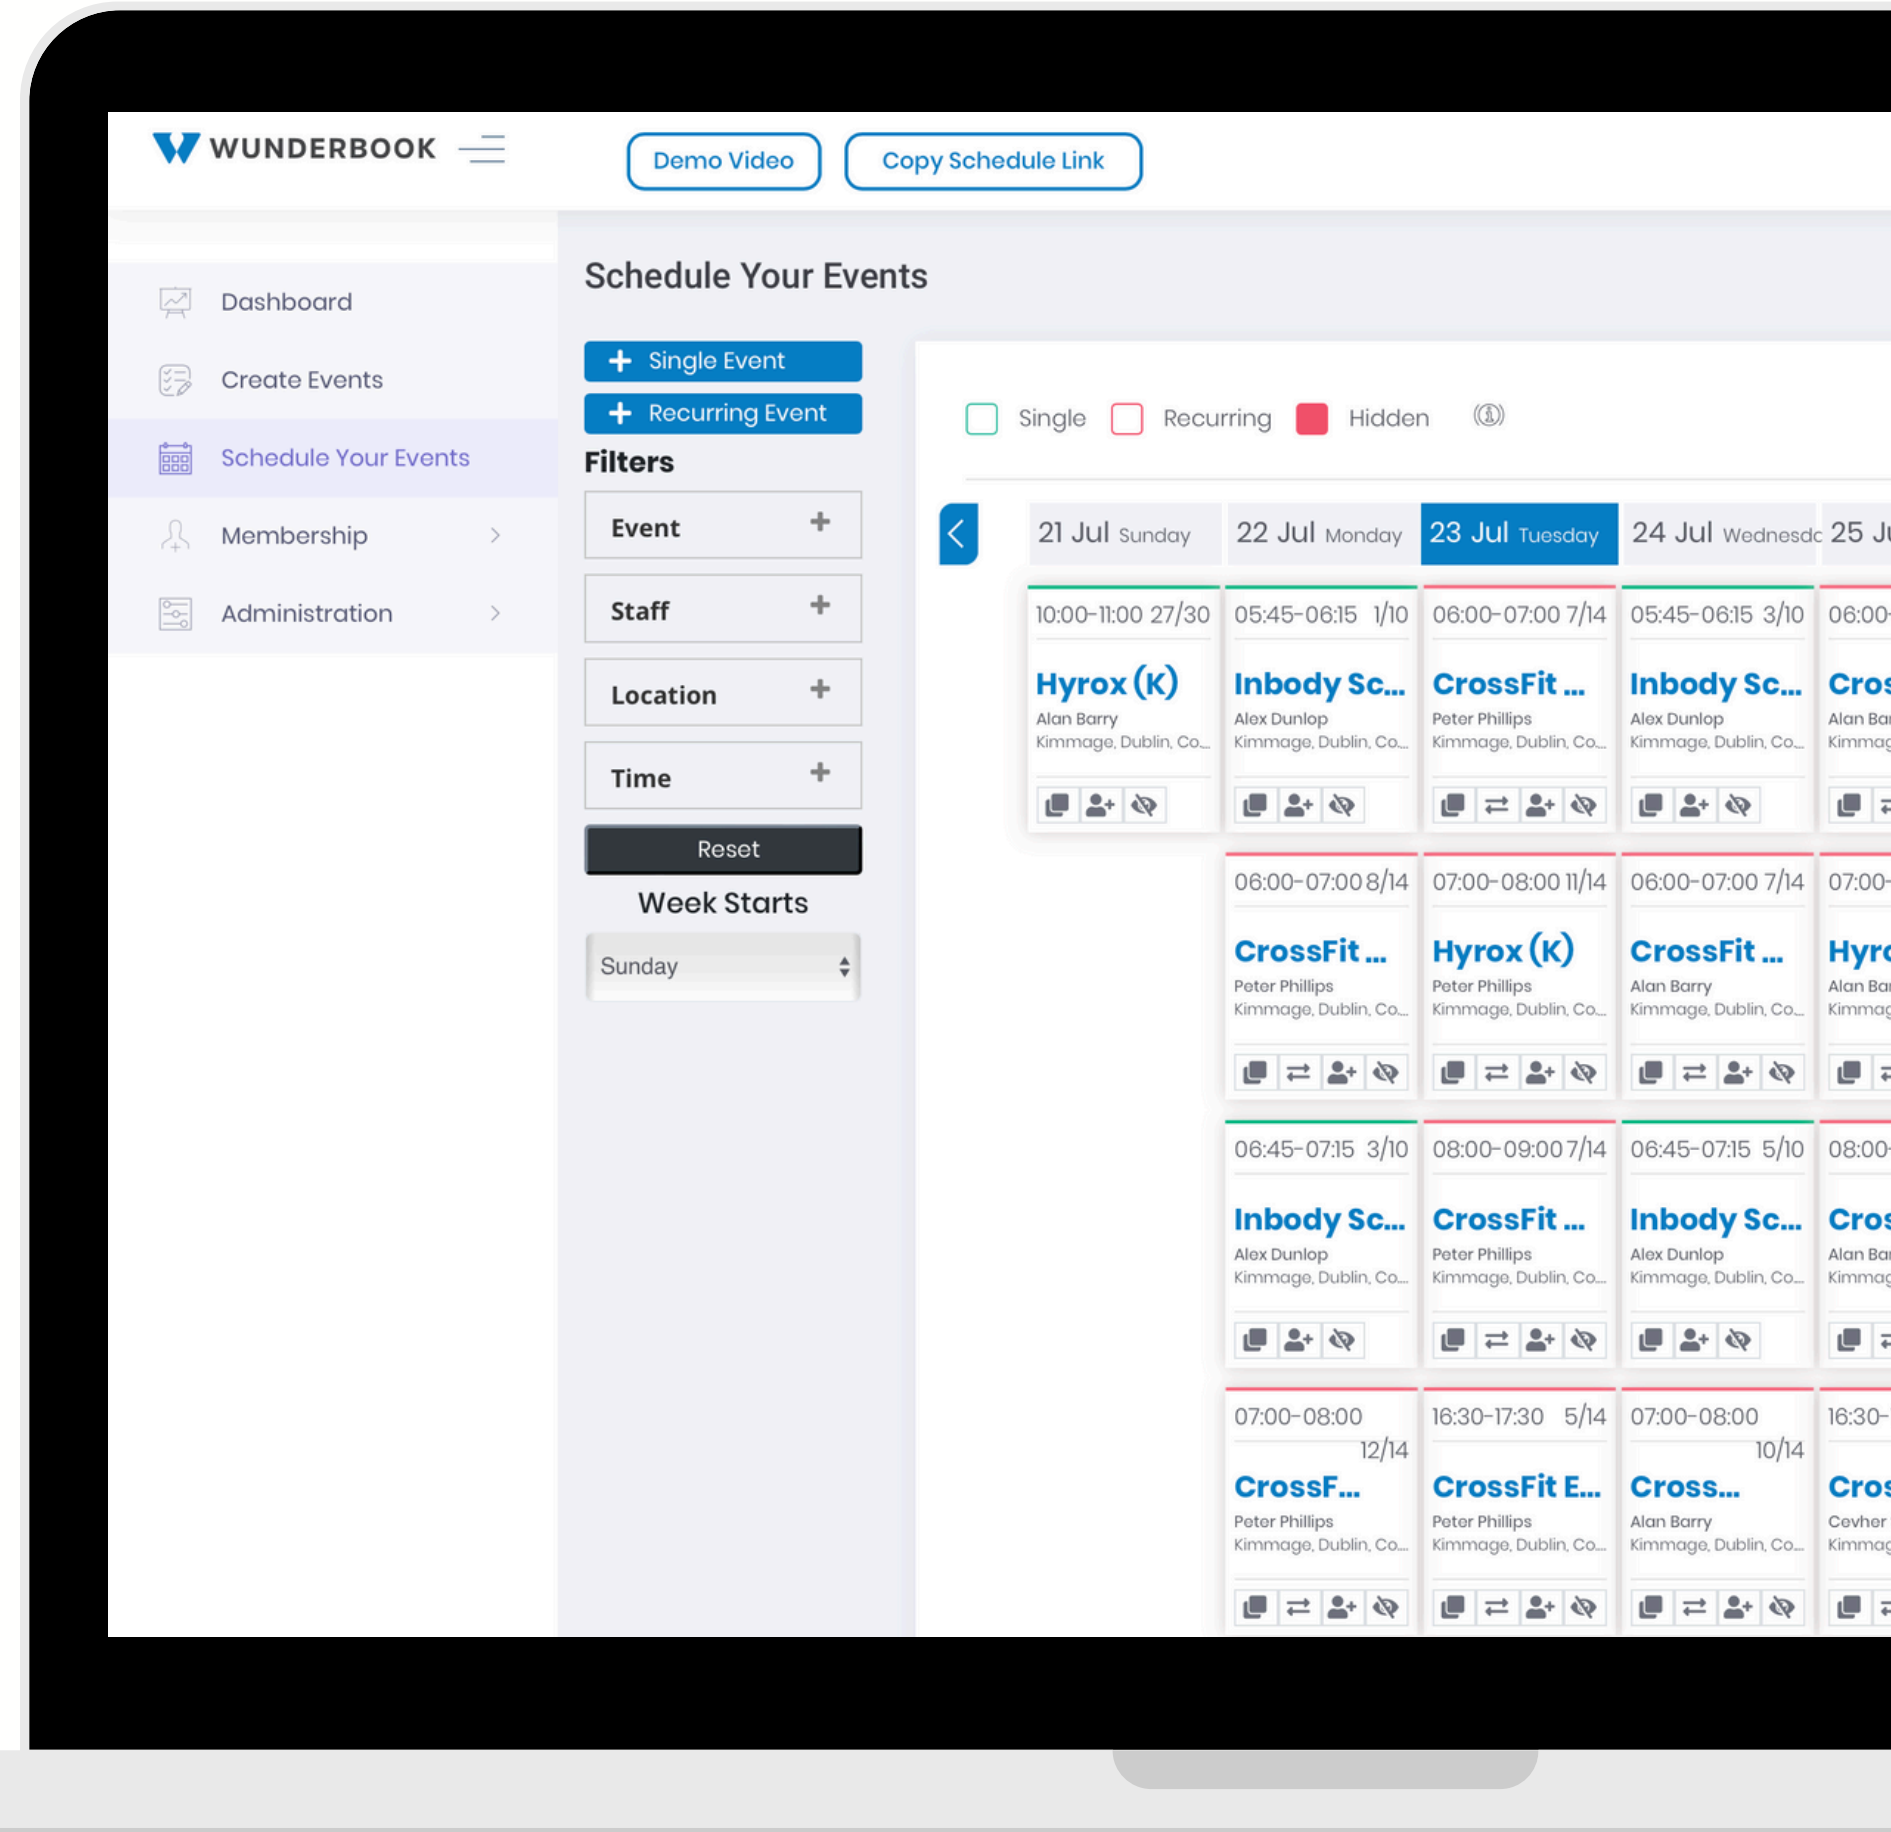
WUNDERBOOK

Demo Video

Copy Schedule Link

Dashboard

Create Events

Schedule Your Events

Membership

Administration

Schedule Your Events

+ Single Event

+ Recurring Event

Filters

Event +

Staff +

Location +

Time +

Reset

Week Starts

Sunday

Single Recurring Hidden

21 Jul Sunday | 22 Jul Monday | 23 Jul Tuesday | 24 Jul Wednesdc | 25 Ju

10:00-11:00 27/30
Hyrox (K)
Alan Barry
Kimmage, Dublin, Co...

05:45-06:15 1/10
Inbody Sc...
Alex Dunlop
Kimmage, Dublin, Co...

06:00-07:00 7/14
CrossFit ...
Peter Phillips
Kimmage, Dublin, Co...

05:45-06:15 3/10
Inbody Sc...
Alex Dunlop
Kimmage, Dublin, Co...

06:00-
Cros
Alan Bar
Kimmag

06:00-07:00 8/14
CrossFit ...
Peter Phillips
Kimmage, Dublin, Co...

07:00-08:00 11/14
Hyrox (K)
Peter Phillips
Kimmage, Dublin, Co...

06:00-07:00 7/14
CrossFit ...
Alan Barry
Kimmage, Dublin, Co...

07:00-
Hyrc
Alan Bar
Kimmag

06:45-07:15 3/10
Inbody Sc...
Alex Dunlop
Kimmage, Dublin, Co...

08:00-09:00 7/14
CrossFit ...
Peter Phillips
Kimmage, Dublin, Co...

06:45-07:15 5/10
Inbody Sc...
Alex Dunlop
Kimmage, Dublin, Co...

08:00-
Cros
Alan Bar
Kimmag

07:00-08:00 12/14
CrossF...
Peter Phillips
Kimmage, Dublin, Co...

16:30-17:30 5/14
CrossFit E...
Peter Phillips
Kimmage, Dublin, Co...

07:00-08:00 10/14
Cross...
Alan Barry
Kimmage, Dublin, Co...

16:30-
Cros
Cevher
Kimmag